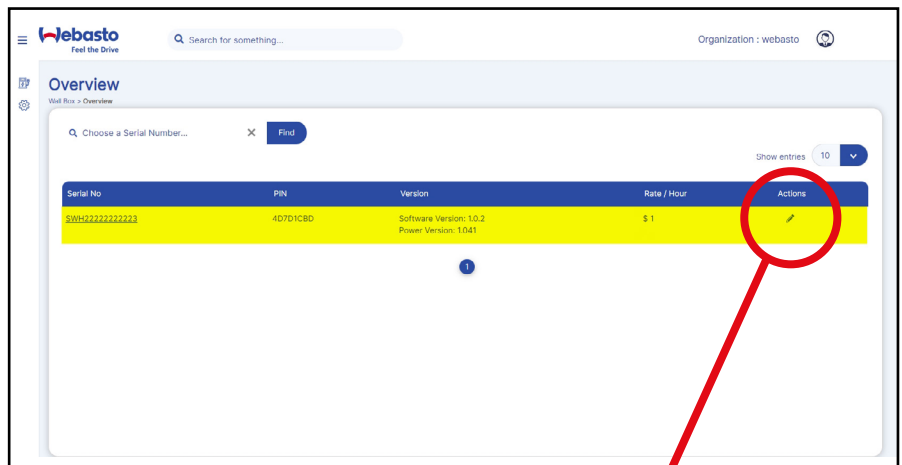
Webasto
Feel the Drive

Search for something...

Organization : webasto

Overview
Wall Box > Overview

Choose a Serial Number...

Find

Show entries 10

| Serial No | PIN | Version | Rate / Hour | Actions |
|---|---|---|---|---|
| SWH22222222223 | 4D7D1CBD | Software Version: 1.0.2 Power Version: 1.041 | $ 1 | |

1